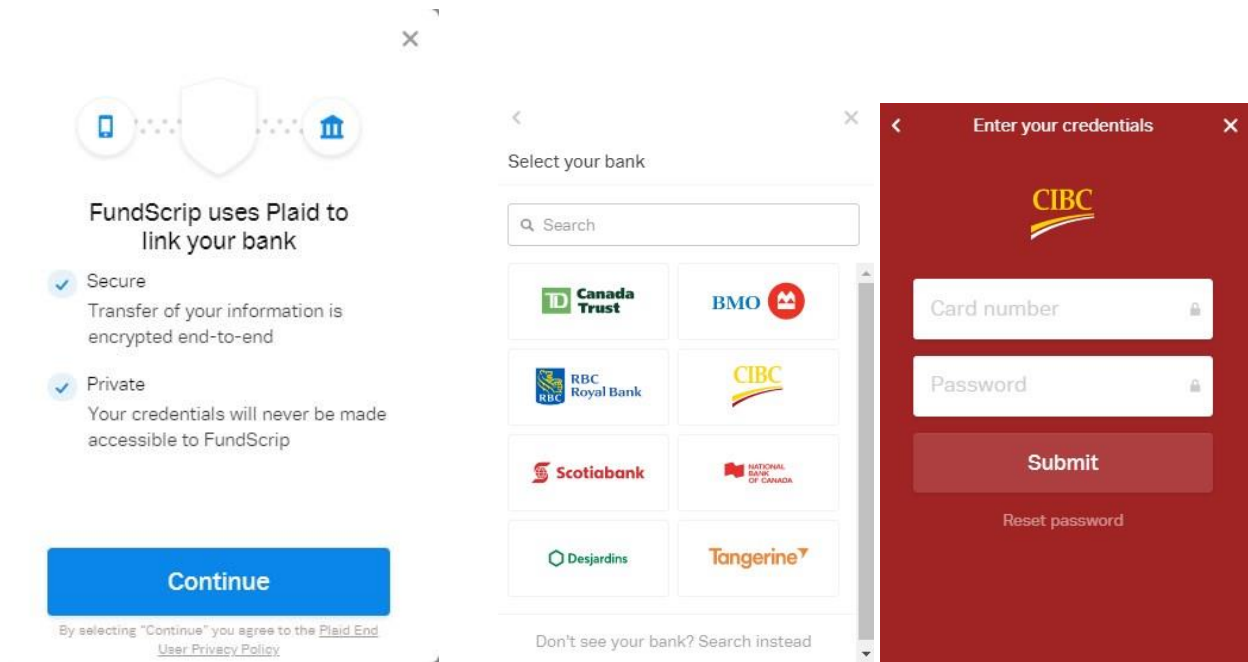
×

FundScrip uses Plaid to link your bank

Secure
Transfer of your information is encrypted end-to-end

Private
Your credentials will never be made accessible to FundScrip

Continue

By selecting "Continue" you agree to the Plaid End User Privacy Policy

<
×
Select your bank

Search

| TD Canada Trust | BMO |
|---|---|
| RBC Royal Bank | CIBC |
| Scotiabank | NATIONAL BANK OF CANADA |
| Desjardins | Tangerine |

Don't see your bank? Search instead

<
Enter your credentials
×

CIBC

Card number

Password

Submit

Reset password